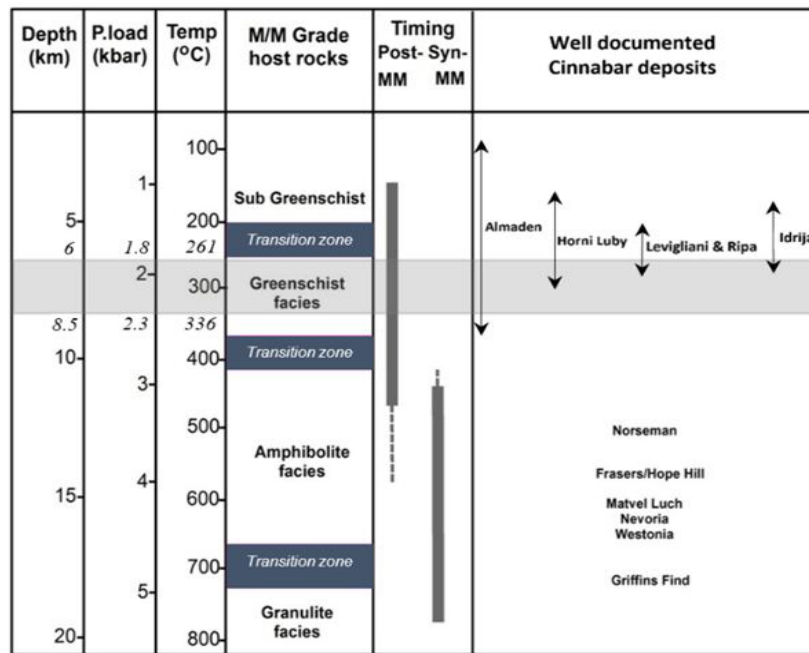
| Depth (km) | P.load (kbar) | Temp ($^oC$) | M/M Grade host rocks | Timing Post- Syn- MM MM | Well documented Cinnabar deposits |
|---|---|---|---|---|---|
| | | 100 | | | |
| | 1 | | Sub Greenschist | | |
| 5 | | 200 | Transition zone | | Almaden Horni Luby Levigliani & Ripa Idrija |
| 6 | 1.8 | 261 | | | |
| | 2 | 300 | Greenschist facies | | |
| 8.5 | 2.3 | 336 | | | |
| 10 | | 400 | Transition zone | | |
| | 3 | | | | |
| | | 500 | Amphibolite facies | | Norseman |
| 15 | 4 | 600 | | | Frasers/Hope Hill Matvel Luch Nevoria Westonia |
| | | 700 | Transition zone | | |
| | 5 | | | | Griffins Find |
| 20 | | 800 | Granulite facies | | |